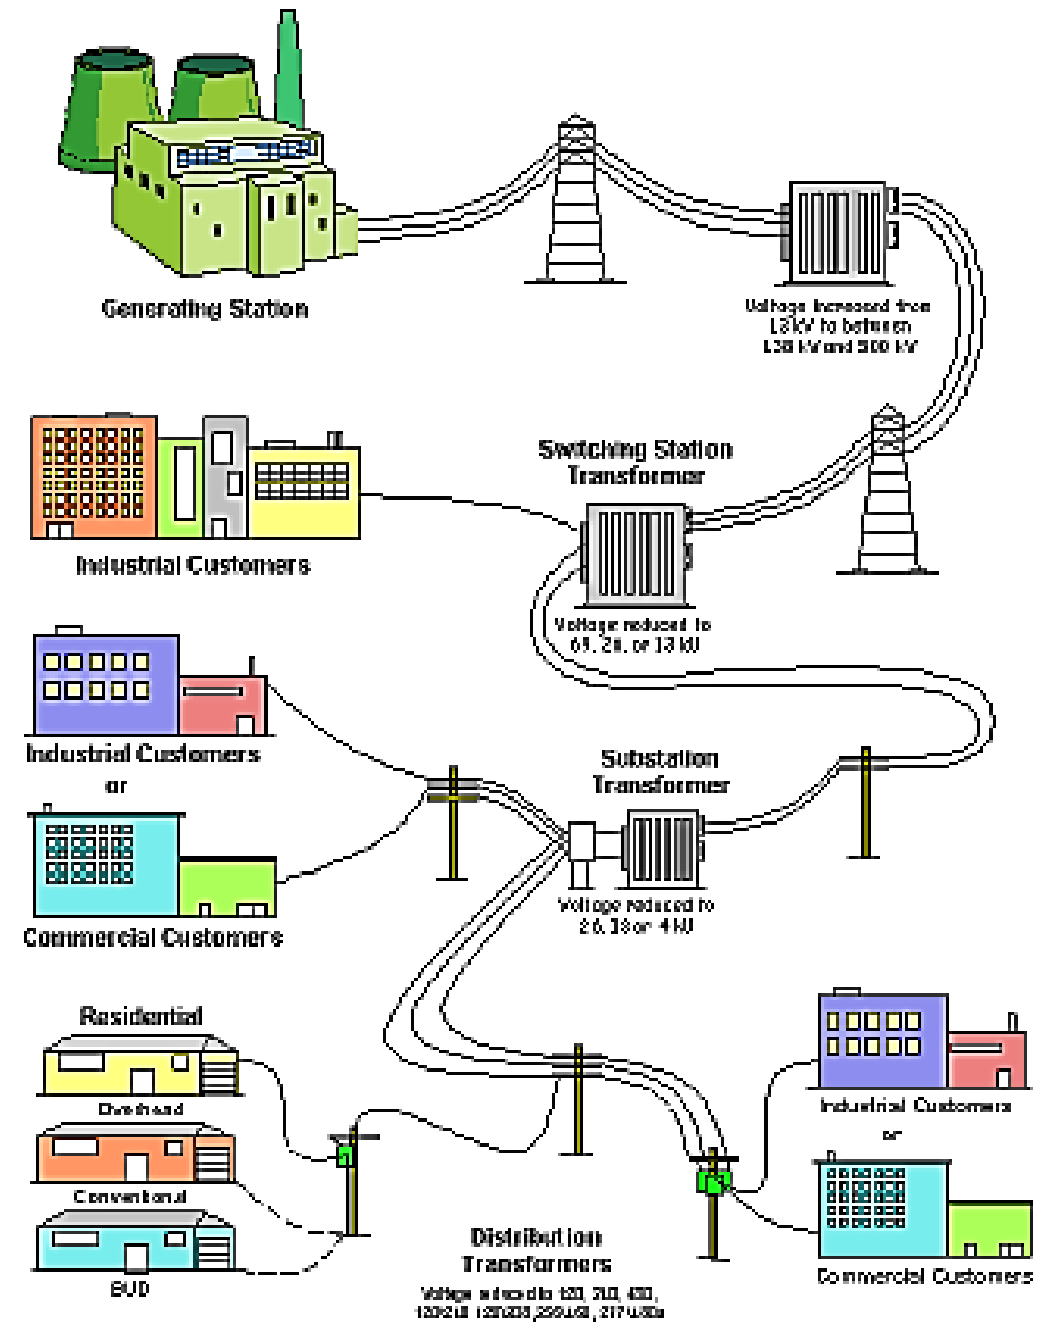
Generating Station

Voltage increased from 13 kV to between 138 kV and 500 kV

Switching Station Transformer

Industrial Customers

Voltage reduced to 69, 26, or 13 kV

Industrial Customers

or

Commercial Customers

Substation Transformer

Voltage reduced to 26, 13 or 4 kV

Residential

Overhead

Conventional

BUD

Distribution Transformers

Voltage reduced to 120, 240, 480, 120/240 120/208, 280/480, 277/480

Industrial Customers

or

Commercial Customers